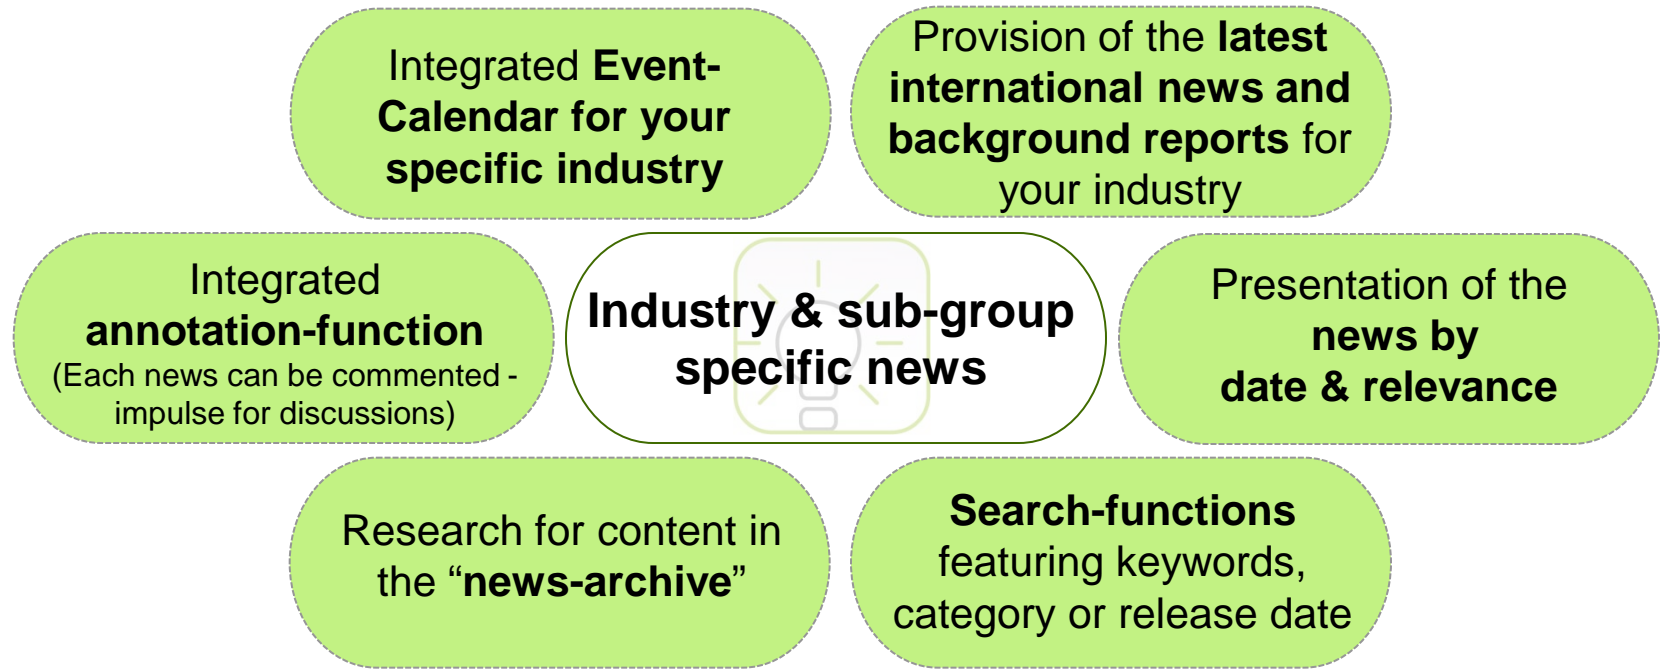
Integrated Event-Calendar for your specific industry

Provision of the latest international news and background reports for your industry

Integrated annotation-function
(Each news can be commented - impulse for discussions)

Industry & sub-group specific news

Presentation of the news by date & relevance

Research for content in the “news-archive”

Search-functions featuring keywords, category or release date